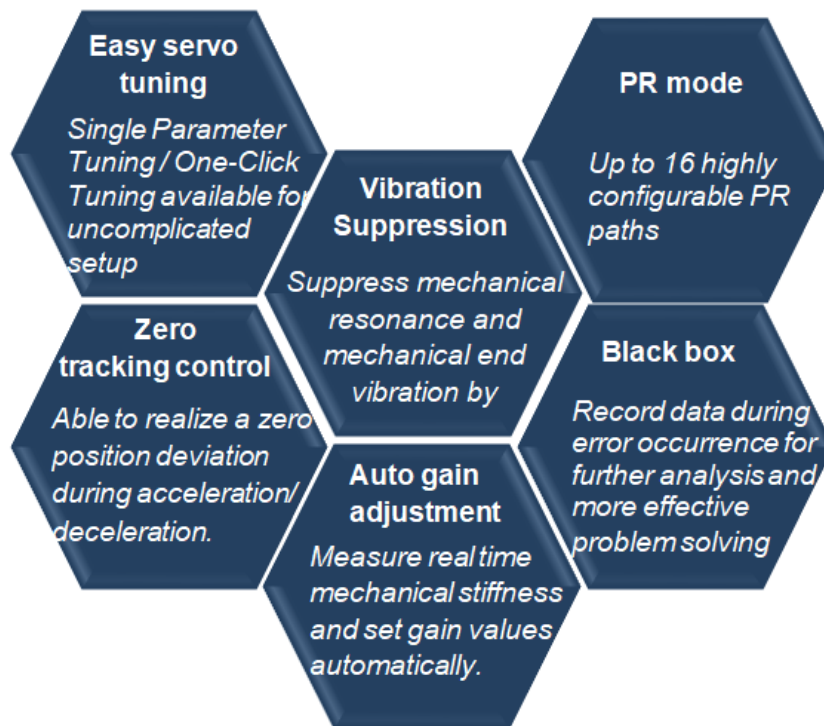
Easy servo tuning

Single Parameter Tuning / One-Click Tuning available for uncomplicated setup

PR mode

Up to 16 highly configurable PR paths

Vibration Suppression

Suppress mechanical resonance and mechanical end vibration by

Zero tracking control

Able to realize a zero position deviation during acceleration/ deceleration.

Black box

Record data during error occurrence for further analysis and more effective problem solving

Auto gain adjustment

Measure real time mechanical stiffness and set gain values automatically.